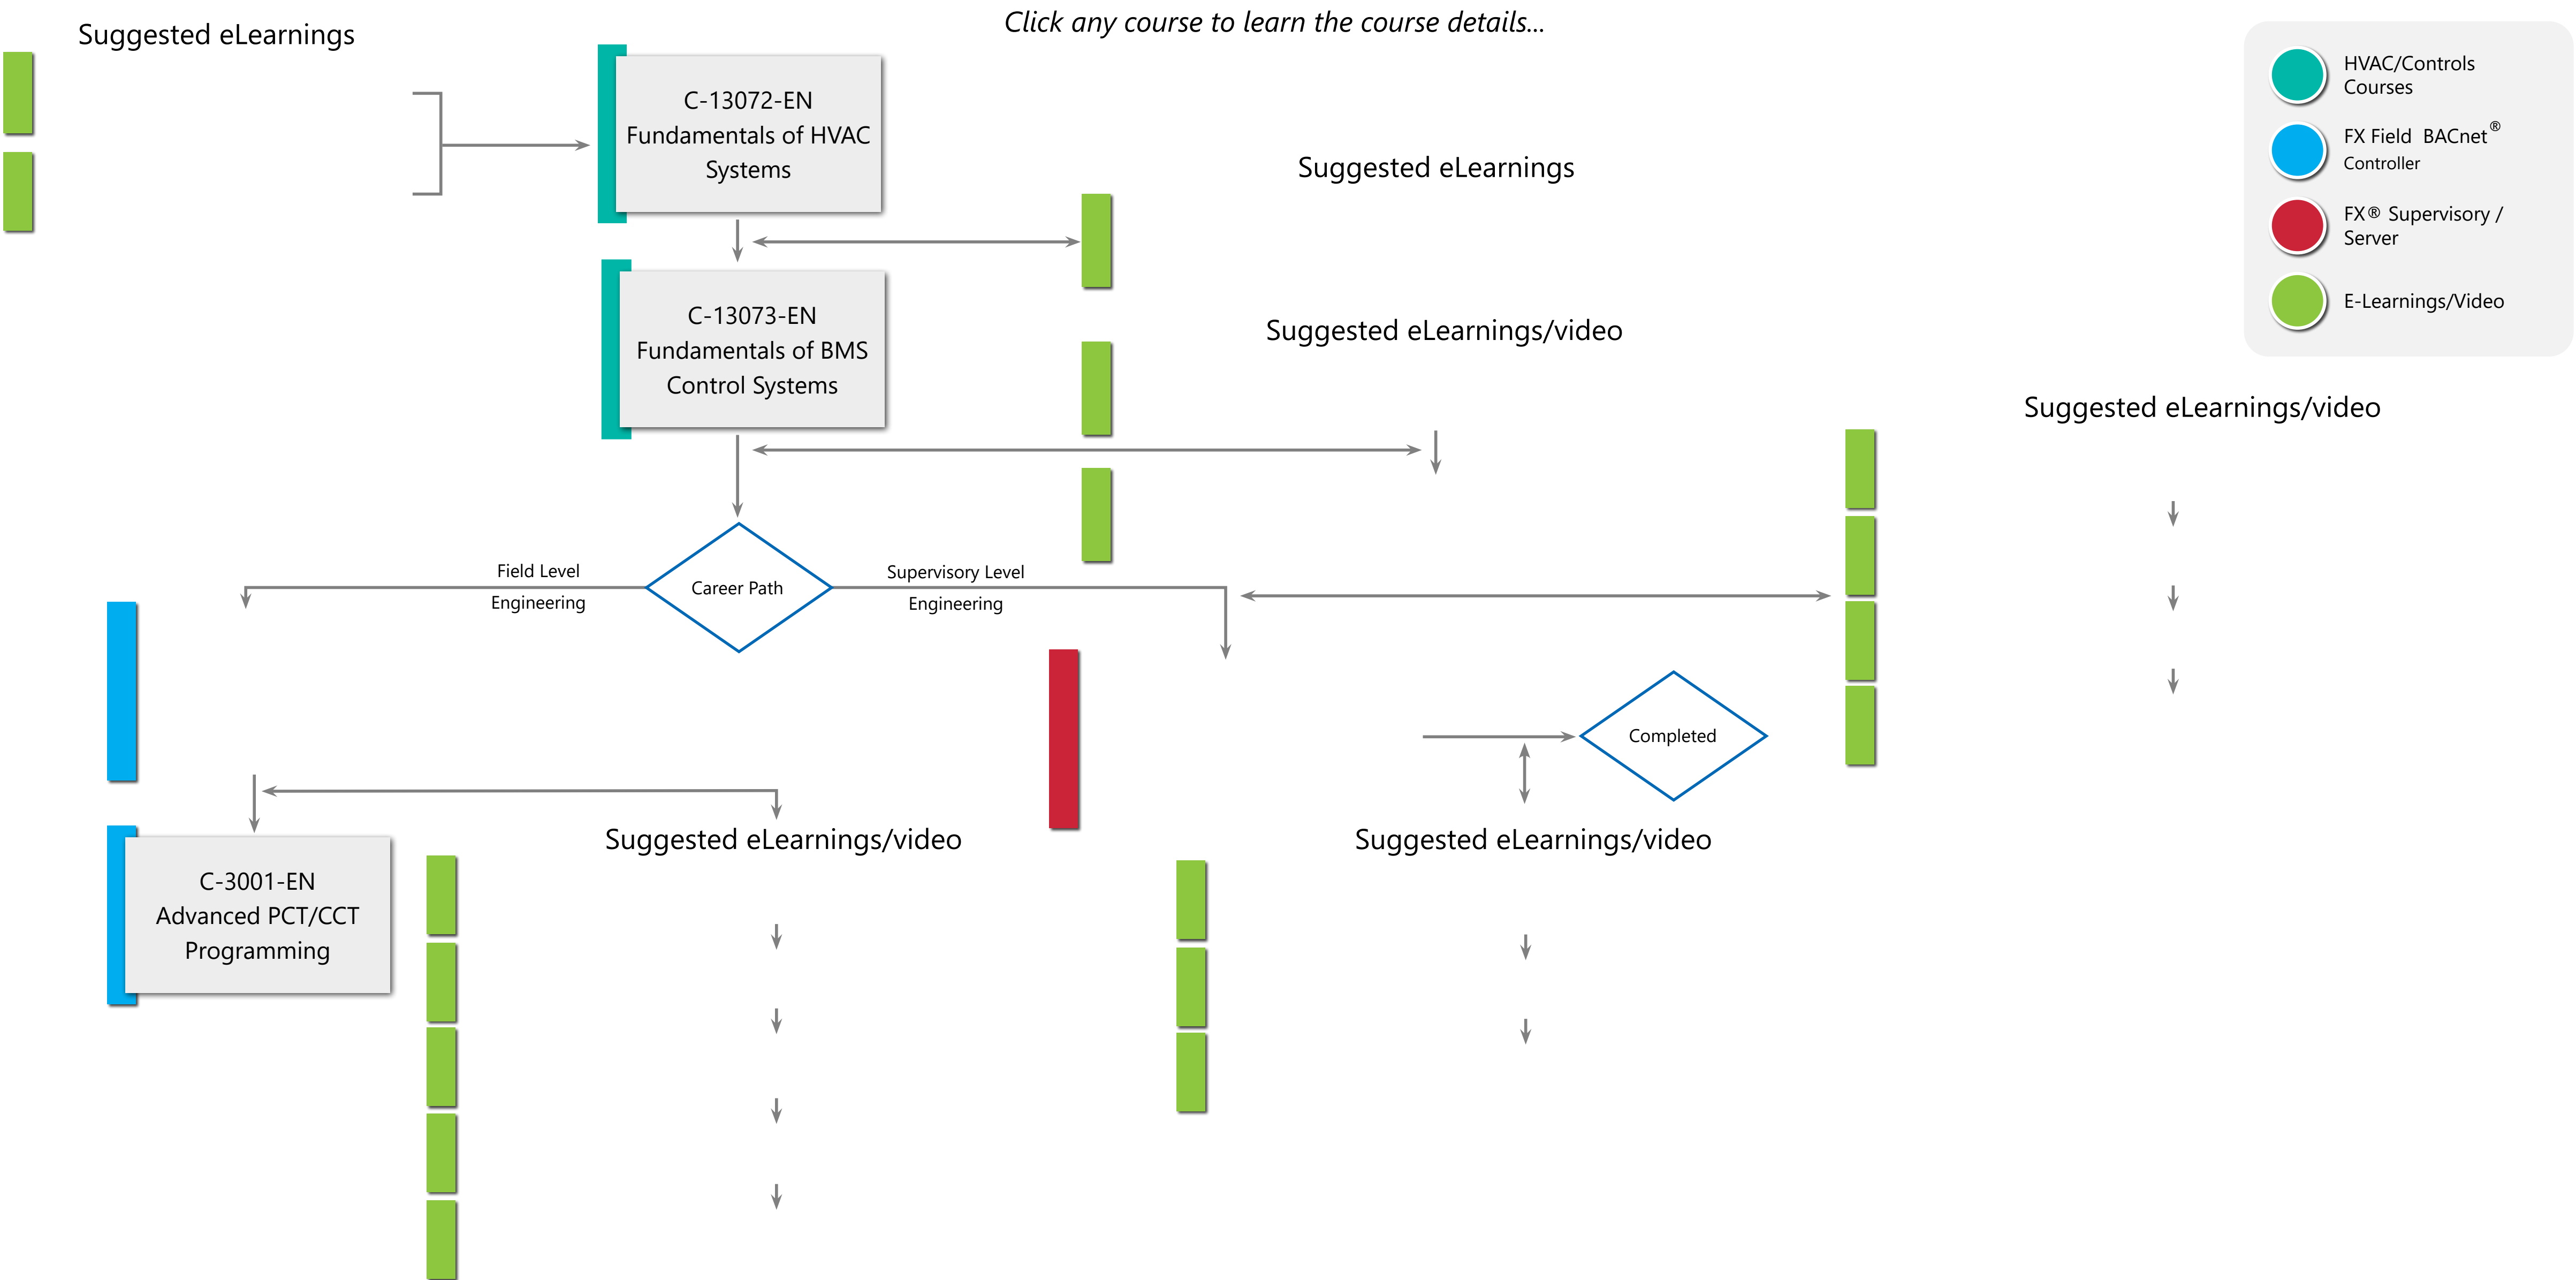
Suggested eLearnings

*Click any course to learn the course details...*

HVAC/Controls Courses

FX Field BACnet® Controller

FX® Supervisory / Server

E-Learnings/Video

C-13072-EN Fundamentals of HVAC Systems

Suggested eLearnings

C-13073-EN Fundamentals of BMS Control Systems

Suggested eLearnings/video

Suggested eLearnings/video

Field Level Engineering

Career Path

Supervisory Level Engineering

Completed

C-3001-EN Advanced PCT/CCT Programming

Suggested eLearnings/video

Suggested eLearnings/video